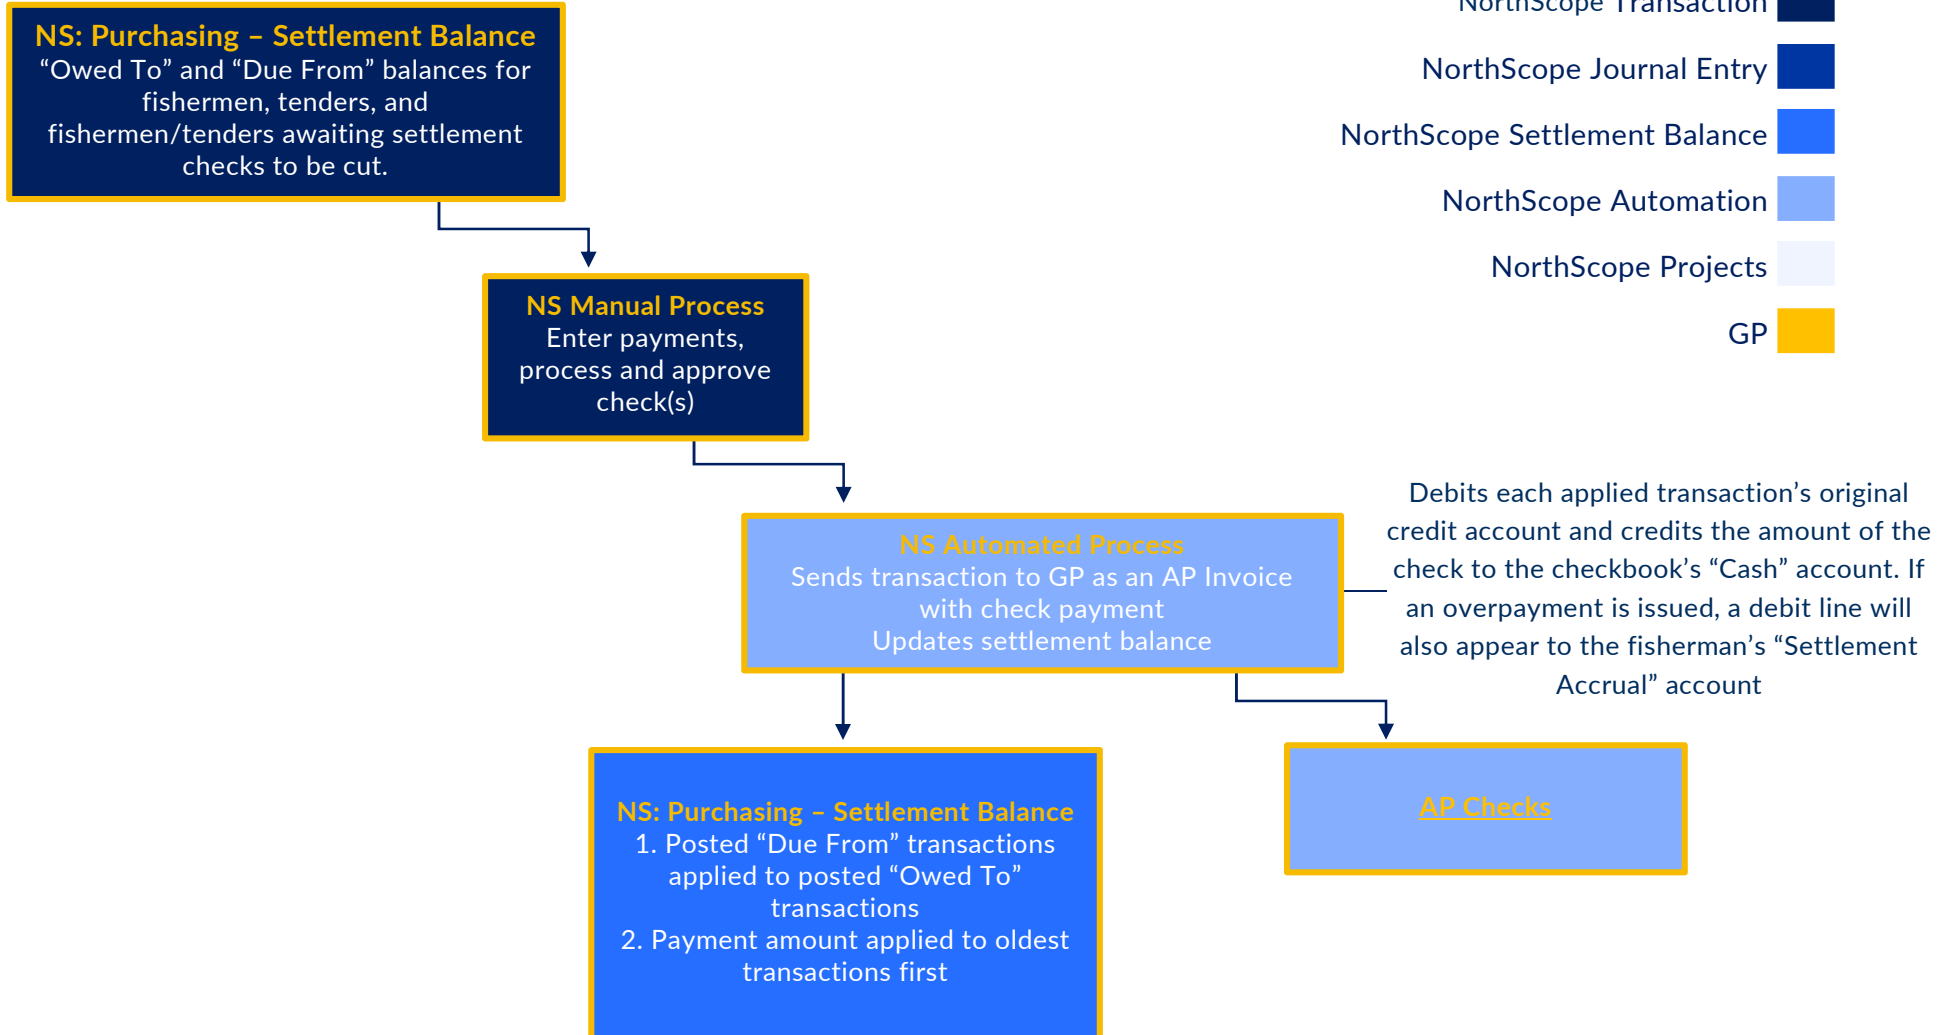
NS: Purchasing – Settlement Balance
“Owed To” and “Due From” balances for fishermen, tenders, and fishermen/tenders awaiting settlement checks to be cut.

NorthScope Transaction
NorthScope Journal Entry
NorthScope Settlement Balance
NorthScope Automation
NorthScope Projects
GP

NS Manual Process
Enter payments, process and approve check(s)

NS Automated Process
Sends transaction to GP as an AP Invoice with check payment
Updates settlement balance

Debits each applied transaction’s original credit account and credits the amount of the check to the checkbook’s “Cash” account. If an overpayment is issued, a debit line will also appear to the fisherman’s “Settlement Accrual” account

NS: Purchasing – Settlement Balance
1. Posted “Due From” transactions applied to posted “Owed To” transactions
2. Payment amount applied to oldest transactions first

AP Checks